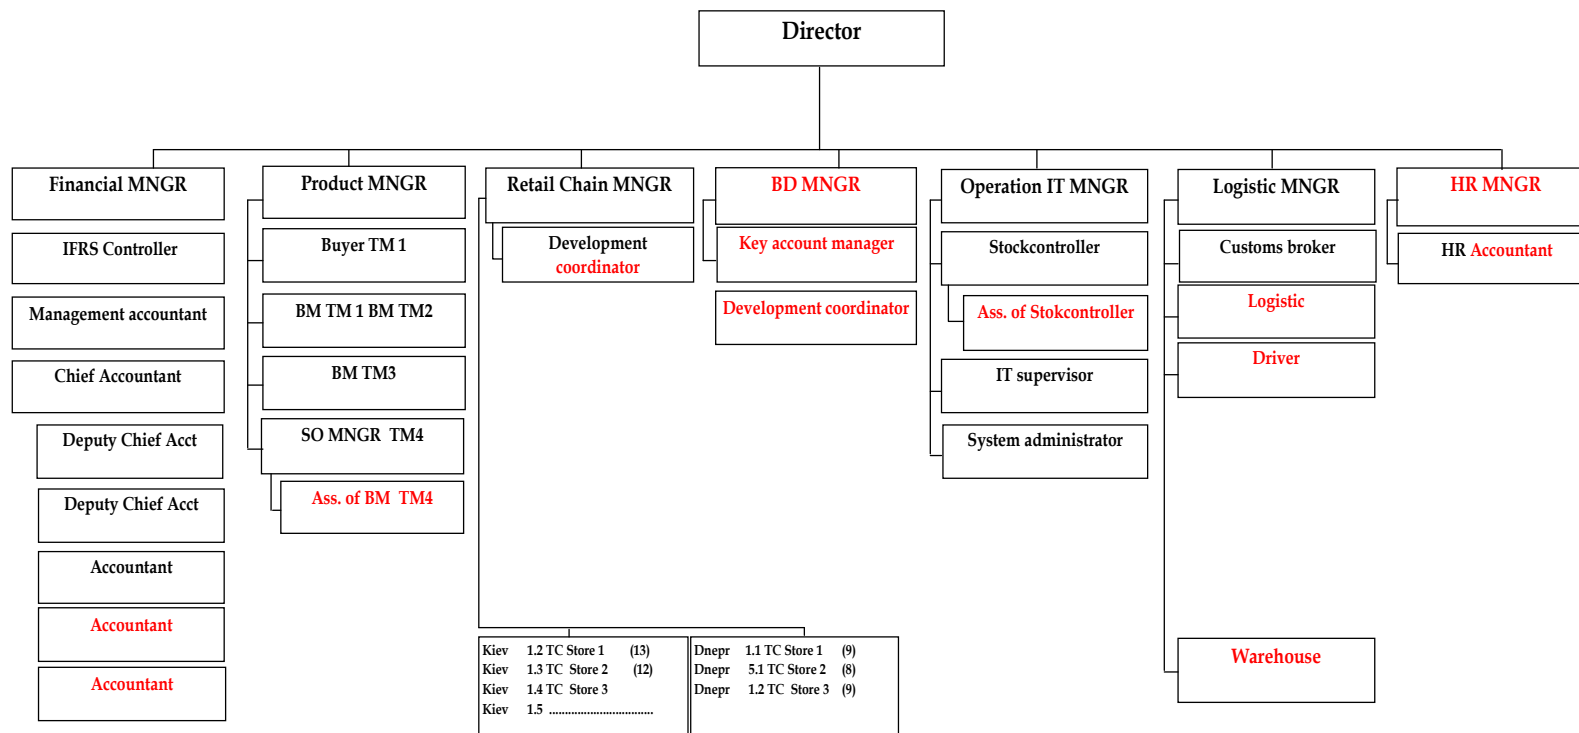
Director

Financial MNGR

IFRS Controller

Management accountant

Chief Accountant

Deputy Chief Acct

Deputy Chief Acct

Accountant

Accountant

Accountant

Product MNGR

Buyer TM 1

BM TM 1 BM TM2

BM TM3

SO MNGR TM4

Ass. of BM TM4

Retail Chain MNGR

Development coordinator

| Kiev | 1.2 TC Store 1 | (13) |
|---|---|---|
| Kiev | 1.3 TC Store 2 | (12) |
| Kiev | 1.4 TC Store 3 | |
| Kiev | 1.5 ................................ | |

| Dnepr | 1.1 TC Store 1 | (9) |
|---|---|---|
| Dnepr | 5.1 TC Store 2 | (8) |
| Dnepr | 1.2 TC Store 3 | (9) |

BD MNGR

Key account manager

Development coordinator

Operation IT MNGR

Stockcontroller

Ass. of Stokcontroller

IT supervisor

System administrator

Logistic MNGR

Customs broker

Logistic

Driver

Warehouse

HR MNGR

HR Accountant